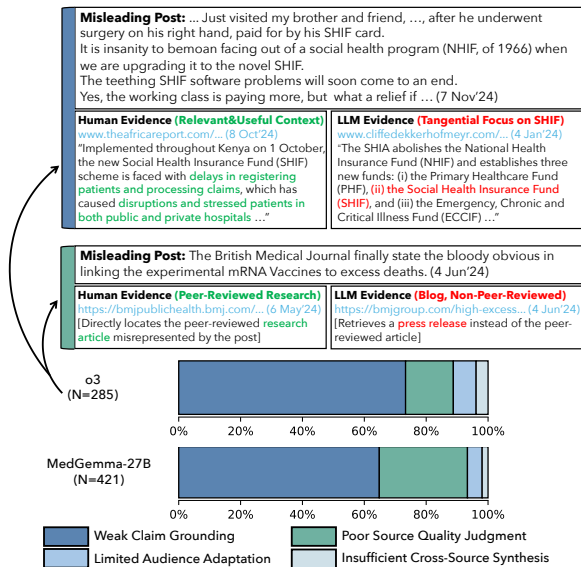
**Misleading Post:** ... Just visited my brother and friend, ..., after he underwent surgery on his right hand, paid for by his SHIF card.
It is insanity to bemoan facing out of a social health program (NHIF, of 1966) when we are upgrading it to the novel SHIF.
The teething SHIF software problems will soon come to an end.
Yes, the working class is paying more, but what a relief if ... (7 Nov'24)

**Human Evidence (Relevant&Useful Context)**
www.theafricareport.com/... (8 Oct'24)
"Implemented throughout Kenya on 1 October, the new Social Health Insurance Fund (SHIF) scheme is faced with delays in registering patients and processing claims, which has caused disruptions and stressed patients in both public and private hospitals ..."

**LLM Evidence (Tangential Focus on SHIF)**
www.cliffedekkerhofmeyr.com/... (4 Jan'24)
"The SHIA abolishes the National Health Insurance Fund (NHIF) and establishes three new funds: (i) the Primary Healthcare Fund (PHF), (ii) the Social Health Insurance Fund (SHIF), and (iii) the Emergency, Chronic and Critical Illness Fund (ECCIF) ..."

**Misleading Post:** The British Medical Journal finally state the bloody obvious in linking the experimental mRNA Vaccines to excess deaths. (4 Jun'24)

**Human Evidence (Peer-Reviewed Research)**
https://bmjpublichealth.bmj.com/... (6 May'24)
[Directly locates the peer-reviewed research article misrepresented by the post]

**LLM Evidence (Blog, Non-Peer-Reviewed)**
https://bmjgroup.com/high-excess... (4 Jun'24)
[Retrieves a press release instead of the peer-reviewed article]

o3
(N=285)

0% 20% 40% 60% 80% 100%

MedGemma-27B
(N=421)

0% 20% 40% 60% 80% 100%

Weak Claim Grounding
Poor Source Quality Judgment
Limited Audience Adaptation
Insufficient Cross-Source Synthesis